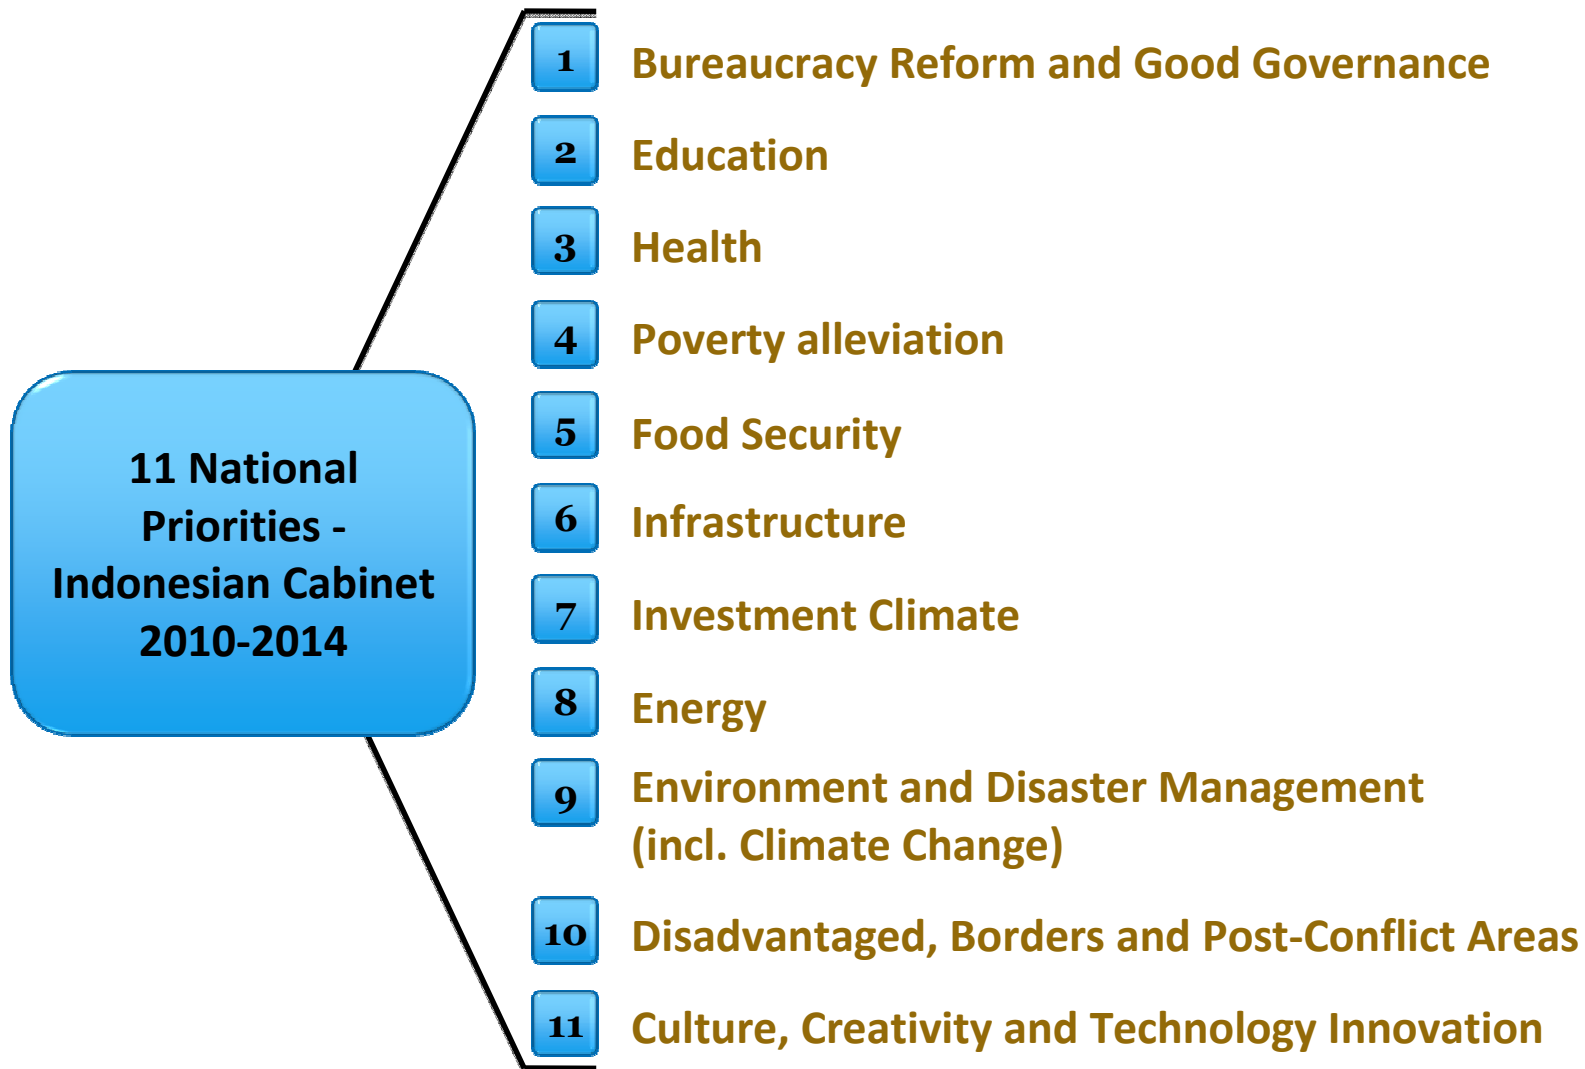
11 National Priorities - Indonesian Cabinet 2010-2014

1 Bureaucracy Reform and Good Governance

2 Education

3 Health

4 Poverty alleviation

5 Food Security

6 Infrastructure

7 Investment Climate

8 Energy

9 Environment and Disaster Management (incl. Climate Change)

10 Disadvantaged, Borders and Post-Conflict Areas

11 Culture, Creativity and Technology Innovation